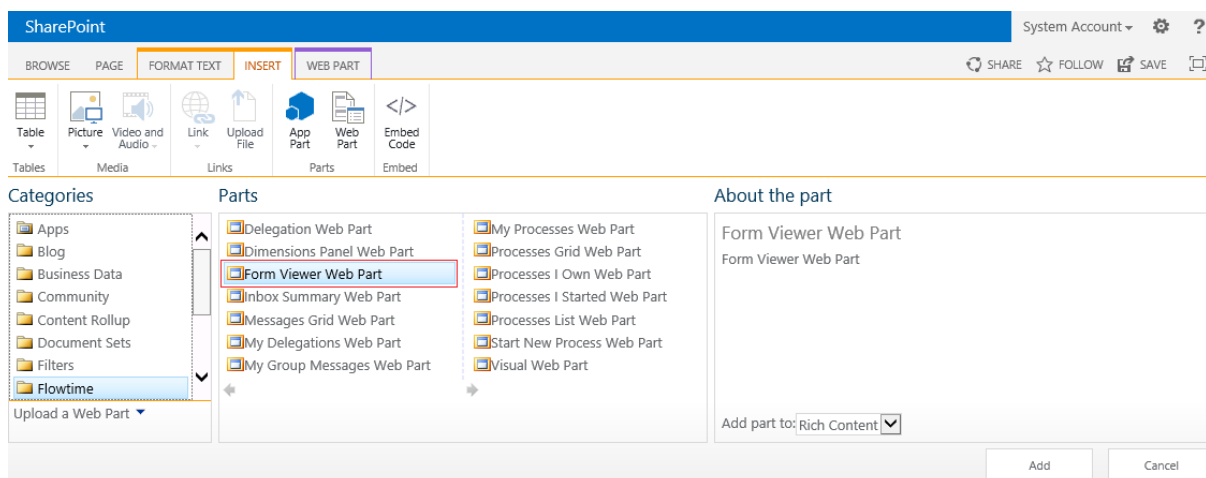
SharePoint

System Account ▾ ?

BROWSE PAGE FORMAT TEXT INSERT WEB PART

SHARE FOLLOW SAVE

Table
Tables

Picture Video and Audio
Media

Link Upload File
Links

App Part Web Part
Parts

</>
Embed Code
Embed

Categories

Apps
Blog
Business Data
Community
Content Rollup
Document Sets
Filters
Flowtime

Upload a Web Part

Parts

Delegation Web Part
Dimensions Panel Web Part
Form Viewer Web Part
Inbox Summary Web Part
Messages Grid Web Part
My Delegations Web Part
My Group Messages Web Part

My Processes Web Part
Processes Grid Web Part
Processes I Own Web Part
Processes I Started Web Part
Processes List Web Part
Start New Process Web Part
Visual Web Part

About the part

Form Viewer Web Part
Form Viewer Web Part

Add part to: Rich Content

Add Cancel